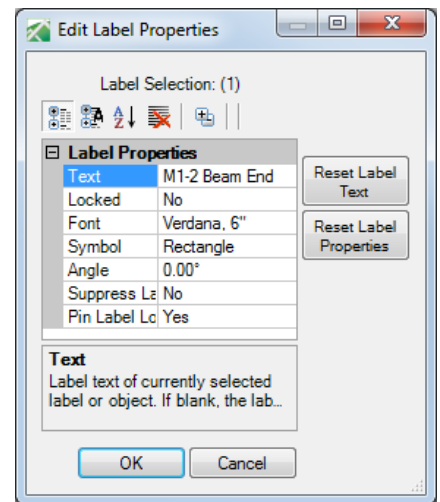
Edit Label Properties

Label Selection: (1)

Label Properties

| | |
|---|---|
| Text | M1-2 Beam End |
| Locked | No |
| Font | Verdana, 6" |
| Symbol | Rectangle |
| Angle | 0.00° |
| Suppress La | No |
| Pin Label Lc | Yes |

Reset Label Text

Reset Label Properties

Text
Label text of currently selected label or object. If blank, the lab...

OK

Cancel